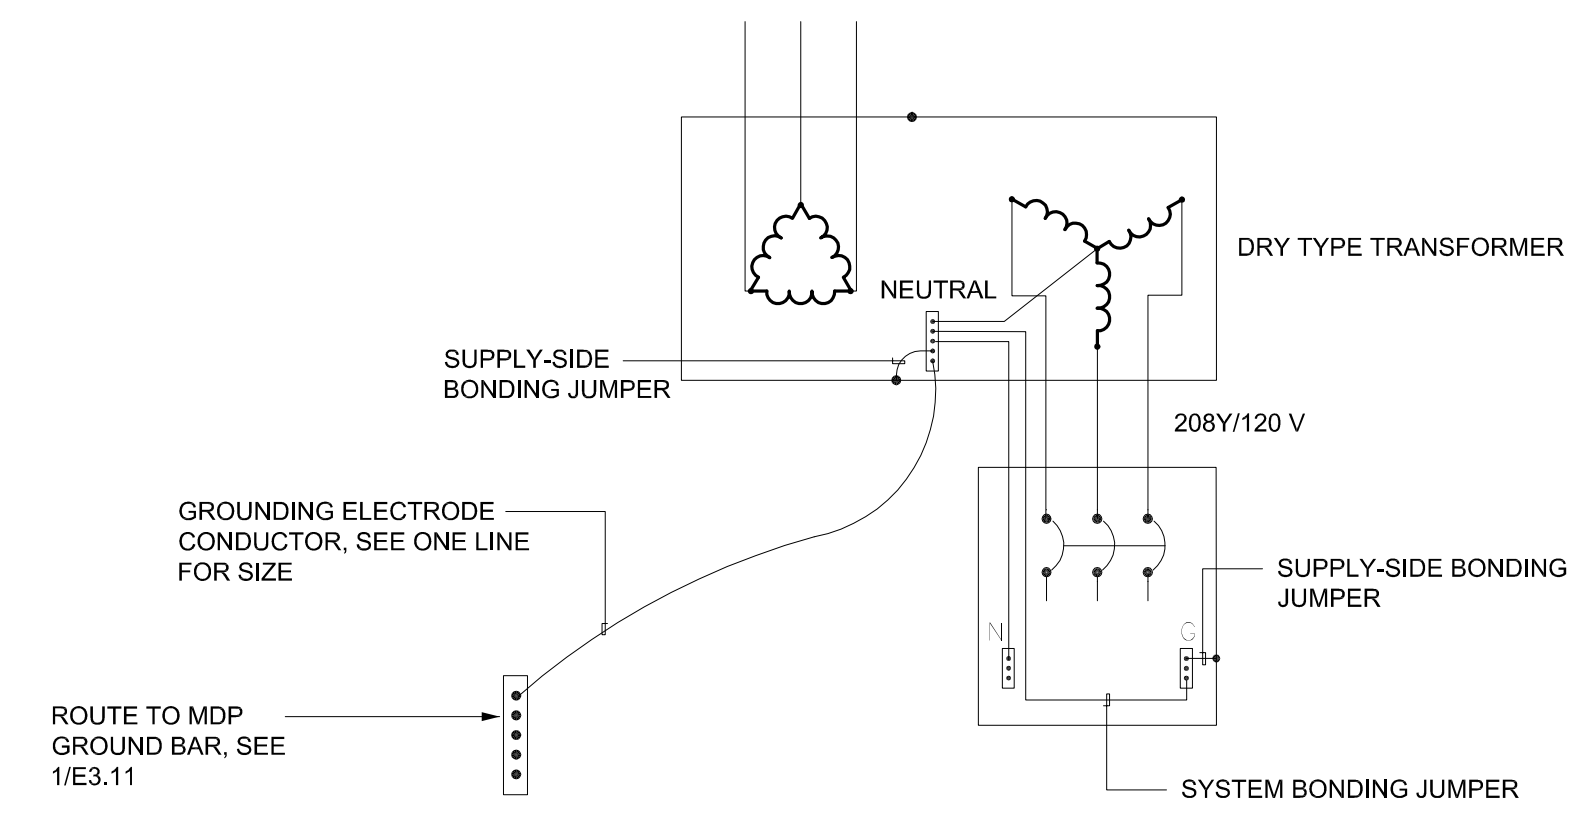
DRY TYPE TRANSFORMER

NEUTRAL

SUPPLY-SIDE BONDING JUMPER

208Y/120 V

GROUNDING ELECTRODE CONDUCTOR, SEE ONE LINE FOR SIZE

SUPPLY-SIDE BONDING JUMPER

N

G

ROUTE TO MDP GROUND BAR, SEE 1/E3.11

SYSTEM BONDING JUMPER